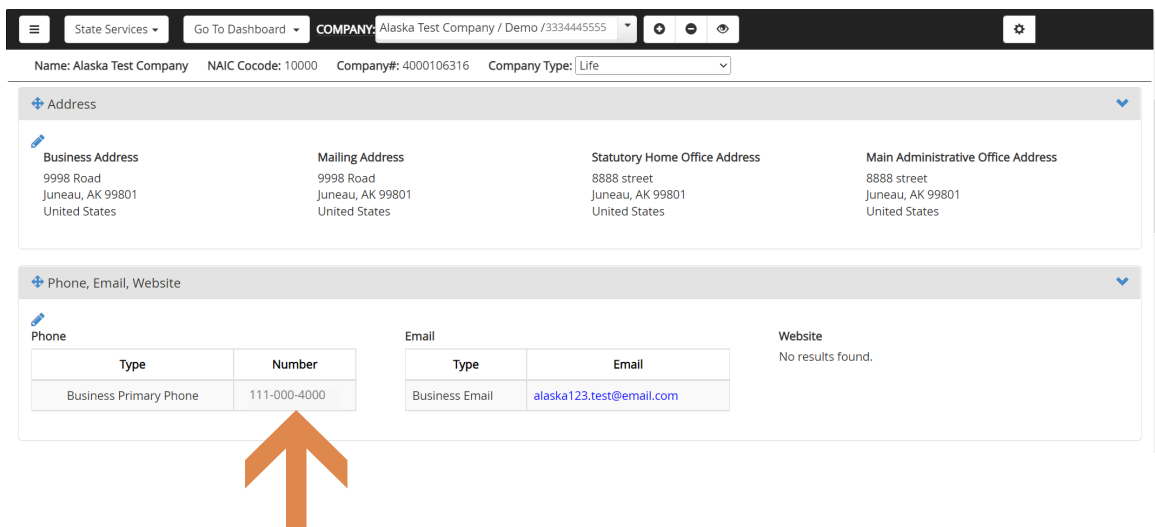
State Services ▾ Go To Dashboard ▾ COMPANY: Alaska Test Company / Demo /3334445555

Name: Alaska Test Company NAIC Cocode: 10000 Company#: 4000106316 Company Type: Life

Address

Business Address
9998 Road
Juneau, AK 99801
United States

Mailing Address
9998 Road
Juneau, AK 99801
United States

Statutory Home Office Address
8888 street
Juneau, AK 99801
United States

Main Administrative Office Address
8888 street
Juneau, AK 99801
United States

Phone, Email, Website

Phone

| Type | Number |
|---|---|
| Business Primary Phone | 111-000-4000 |

Email

| Type | Email |
|---|---|
| Business Email | alaska123.test@email.com |

Website
No results found.